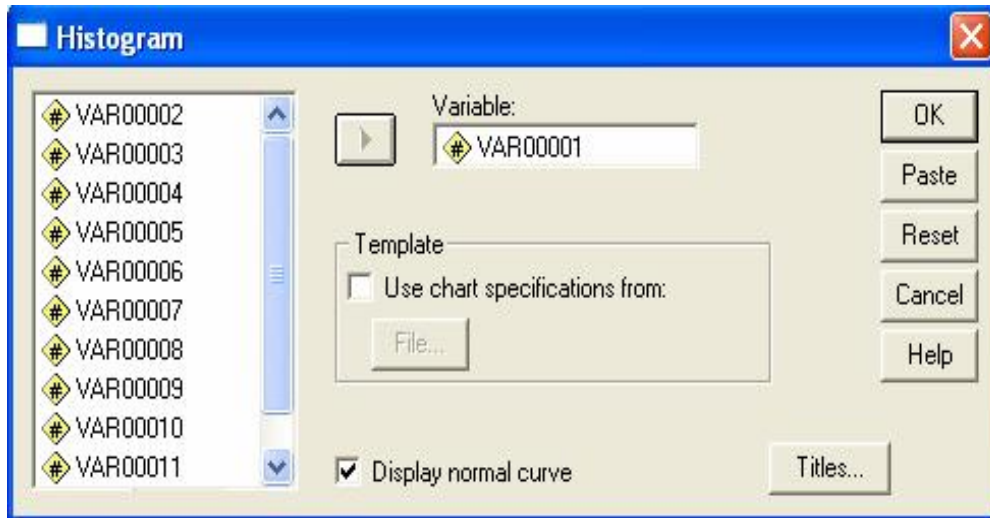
Histogram

VAR00002
VAR00003
VAR00004
VAR00005
VAR00006
VAR00007
VAR00008
VAR00009
VAR00010
VAR00011

Variable:
VAR00001

Template
Use chart specifications from:
File...

Display normal curve

OK
Paste
Reset
Cancel
Help

Titles...